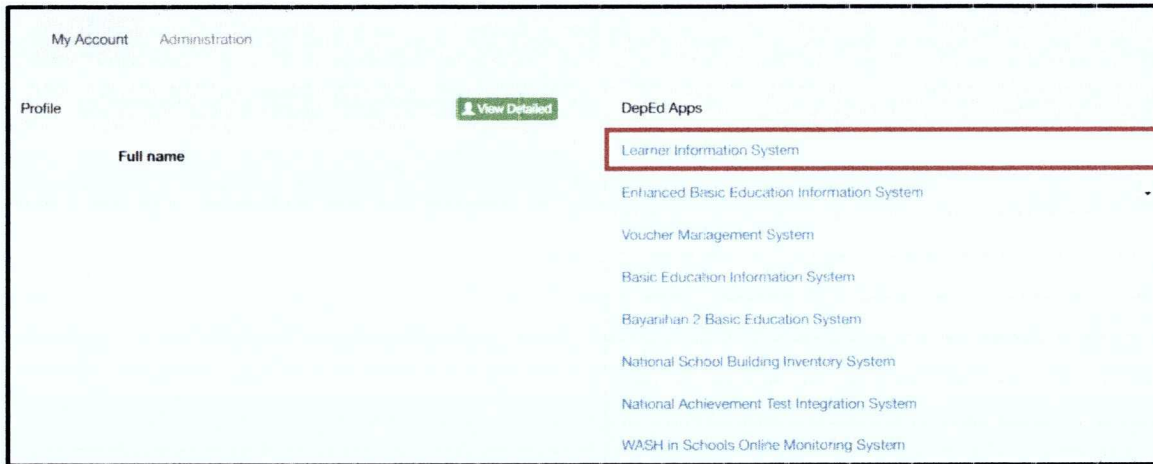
My Account Administration

Profile

View Detailed

Full name

DepEd Apps

Learner Information System

Enhanced Basic Education Information System

Voucher Management System

Basic Education Information System

Bayanihan 2 Basic Education System

National School Building Inventory System

National Achievement Test Integration System

WASH in Schools Online Monitoring System